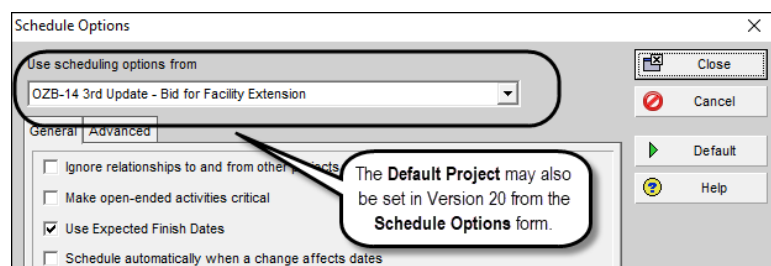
Schedule Options

Use scheduling options from

OZB-14 3rd Update - Bid for Facility Extension

General Advanced

Ignore relationships to and from other projects

Make open-ended activities critical

Use Expected Finish Dates

Schedule automatically when a change affects dates

The **Default Project** may also be set in Version 20 from the **Schedule Options** form.

Close

Cancel

Default

Help